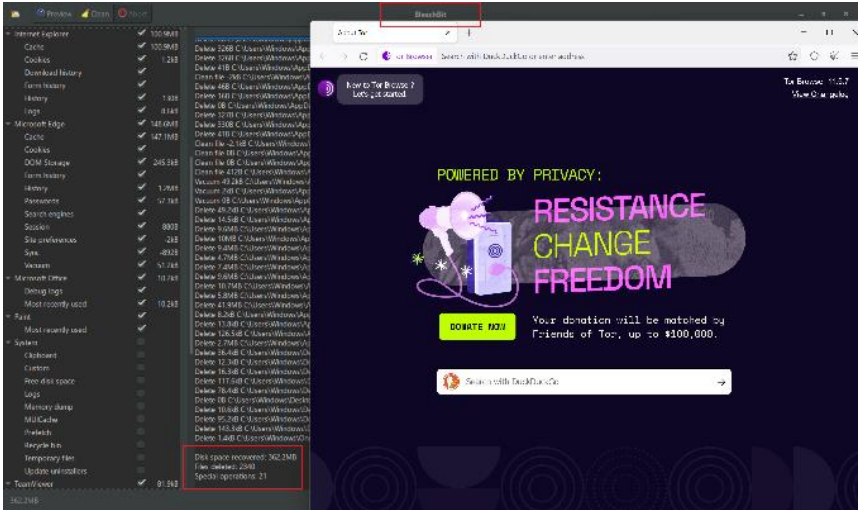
Preview Clean Abort

BleachBit

Internet Explorer 100.9MB
Cache 100.9MB
Cookies 1.2kB
Download history
Form history
History 1.9kB
Logs 8.1kB
Microsoft Edge 149.6MB
Cache 147.1MB
Cookies
DOM Storage 245.3kB
Form history
History 1.2MB
Passwords 57.3kB
Search engines
Session 900B
Site preferences 2kB
Sync 492B
Vacuum 51.7kB
Microsoft Office 10.7kB
Debug logs
Most recently used 10.2kB
Paint
Most recently used
System
Clipboard
Custom
Free disk space
Logs
Memory dump
MUICache
Prefetch
Recycle bin
Temporary files
Update uninstallers
TeamViewer 81.5kB

Delete 326B C:\Users\Windows\App
Delete 326B C:\Users\Windows\App
Delete 41B C:\Users\Windows\App
Clean file 2kB C:\Users\Windows\A
Delete 46B C:\Users\Windows\App
Delete 16B C:\Users\Windows\App
Delete 0B C:\Users\Windows\AppD
Delete 327B C:\Users\Windows\App
Delete 330B C:\Users\Windows\App
Delete 41B C:\Users\Windows\App
Clean file 2.1kB C:\Users\Windows\
Clean file 0B C:\Users\Windows\A
Clean file 412B C:\Users\Windows\
Vacuum 49.2kB C:\Users\Windows\
Vacuum 24.2kB C:\Users\Windows\
Vacuum 0B C:\Users\Windows\App
Delete 46.2kB C:\Users\Windows\A
Delete 14.5kB C:\Users\Windows\A
Delete 9.6MB C:\Users\Windows\A
Delete 10MB C:\Users\Windows\Ap
Delete 9.4MB C:\Users\Windows\Ap
Delete 4.7MB C:\Users\Windows\Ap
Delete 7.4MB C:\Users\Windows\Ap
Delete 5.6MB C:\Users\Windows\Ap
Delete 10.7MB C:\Users\Windows\A
Delete 5.8MB C:\Users\Windows\Ap
Delete 11.9MB C:\Users\Windows\A
Delete 8.2kB C:\Users\Windows\Ap
Delete 13.8kB C:\Users\Windows\A
Delete 126.5kB C:\Users\Windows\
Delete 2.7MB C:\Users\Windows\Ap
Delete 36.4kB C:\Users\Windows\O
Delete 12.3kB C:\Users\Windows\O
Delete 16.3kB C:\Users\Windows\O
Delete 117.6kB C:\Users\Windows\
Delete 76.4kB C:\Users\Windows\O
Delete 0B C:\Users\Windows\Deskt
Delete 10.6kB C:\Users\Windows\O
Delete 95.2kB C:\Users\Windows\O
Delete 145.3kB C:\Users\Windows\
Delete 1.4kB C:\Users\Windows\On

Disk space recovered: 362.2MB
Files deleted: 2340
Special operations: 21

362.2MB

About Tor

Tor Browser Search with DuckDuckGo or enter address

New to Tor Browser? Let's get started.

Tor Browser 11.5.7
View Changelog

POWERED BY PRIVACY:
RESISTANCE
CHANGE
FREEDOM

DONATE NOW
Your donation will be matched by Friends of Tor, up to $100,000.

Search with DuckDuckGo